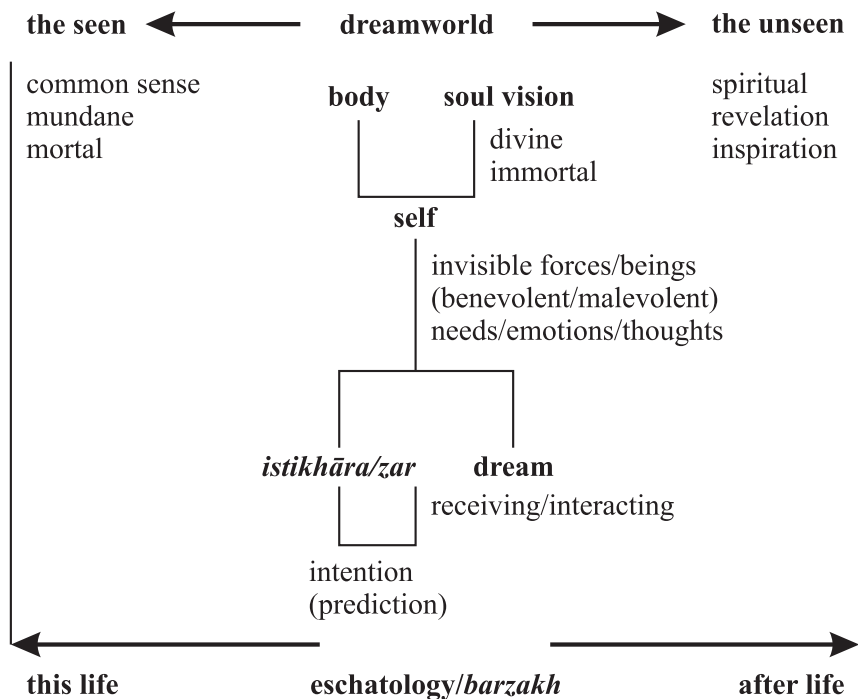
**the seen** ← **dreamworld** → **the unseen**

common sense
mundane
mortal

**body** **soul vision**

divine
immortal

spiritual
revelation
inspiration

**self**

invisible forces/beings
(benevolent/malevolent)
needs/emotions/thoughts

***istikhāra/zar*** **dream**

receiving/interacting

intention
(prediction)

**this life** ← **eschatology/*barzakh*** → **after life**